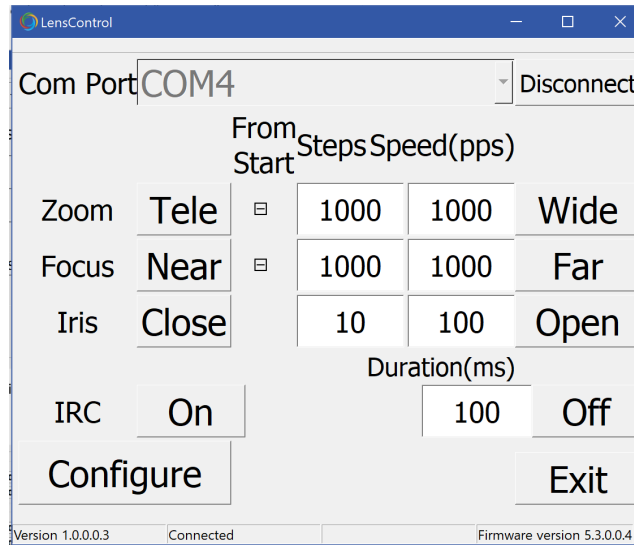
LensControl

Com Port COM4

Disconnect

From Start

Steps

Speed(pps)

Zoom Tele 1000 1000 Wide

Focus Near 1000 1000 Far

Iris Close 10 100 Open

Duration(ms)

IRC On 100 Off

Configure

Exit

Version 1.0.0.0.3 Connected Firmware version 5.3.0.0.4